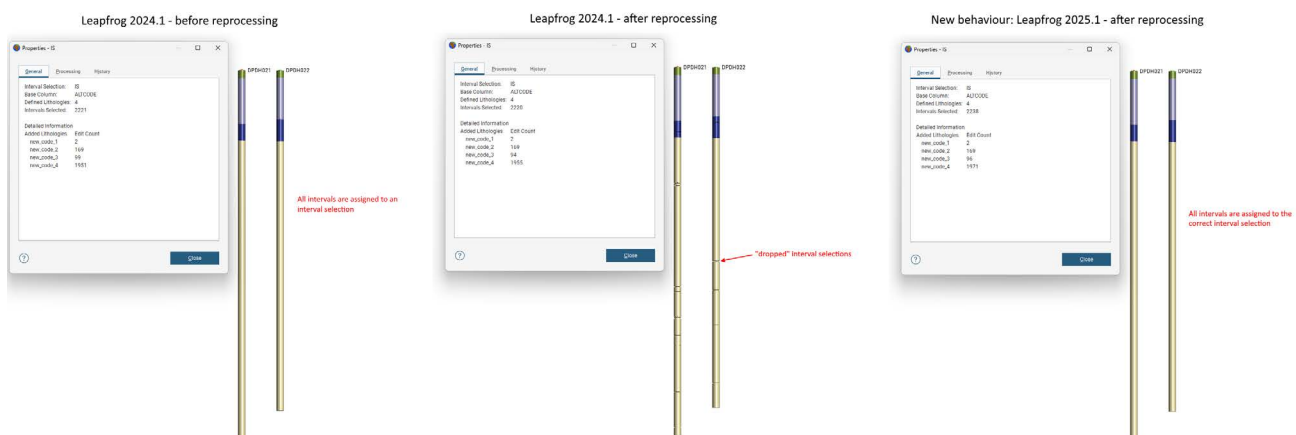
Leapfrog 2024.1 - before reprocessing

Properties - IS

General Processing History

Interval Selection: IS
Base Column: ALTCODE
Defined Lithologies: 4
Intervals Selected: 2221

Detailed Information
Added Lithologies: Edit Count
new_code_1 2
new_code_2 169
new_code_3 99
new_code_4 1951

Close

DPDH021 DPDH022

All intervals are assigned to an interval selection

Leapfrog 2024.1 - after reprocessing

Properties - IS

General Processing History

Interval Selection: IS
Base Column: ALTCODE
Defined Lithologies: 4
Intervals Selected: 2220

Detailed Information
Added Lithologies: Edit Count
new_code_1 2
new_code_2 169
new_code_3 94
new_code_4 1955

Close

DPDH021 DPDH022

"dropped" interval selections

New behaviour: Leapfrog 2025.1 - after reprocessing

Properties - IS

General Processing History

Interval Selection: IS
Base Column: ALTCODE
Defined Lithologies: 4
Intervals Selected: 2238

Detailed Information
Added Lithologies: Edit Count
new_code_1 2
new_code_2 169
new_code_3 96
new_code_4 1971

Close

DPDH021 DPDH022

All intervals are assigned to the correct interval selection